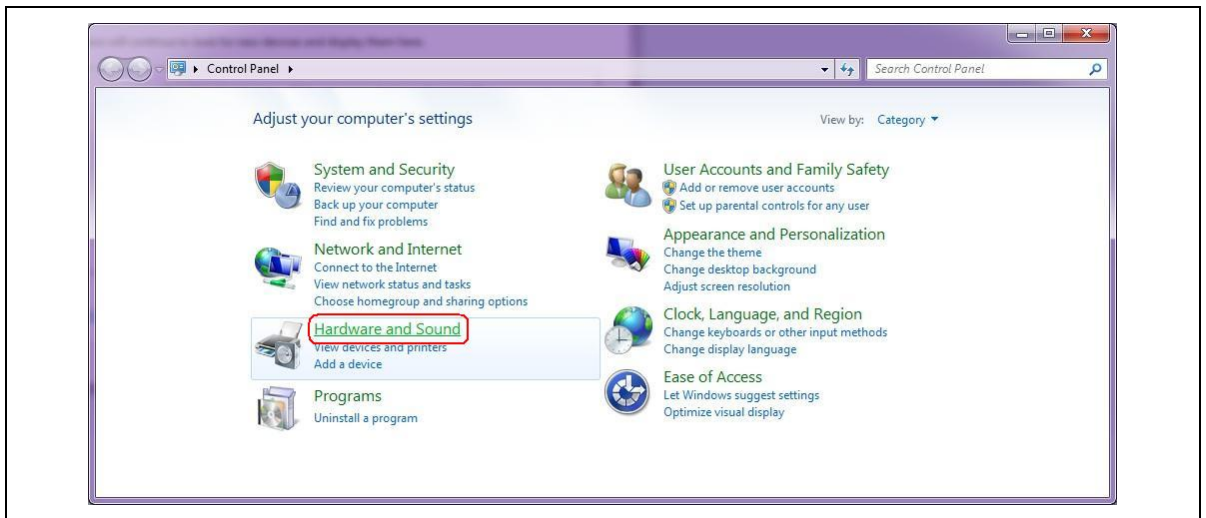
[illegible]

Control Panel

Search Control Panel

Adjust your computer's settings

View by: Category

System and Security
Review your computer's status
Back up your computer
Find and fix problems

Network and Internet
Connect to the Internet
View network status and tasks
Choose homegroup and sharing options

Hardware and Sound
View devices and printers
Add a device

Programs
Uninstall a program

User Accounts and Family Safety
Add or remove user accounts
Set up parental controls for any user

Appearance and Personalization
Change the theme
Change desktop background
Adjust screen resolution

Clock, Language, and Region
Change keyboards or other input methods
Change display language

Ease of Access
Let Windows suggest settings
Optimize visual display